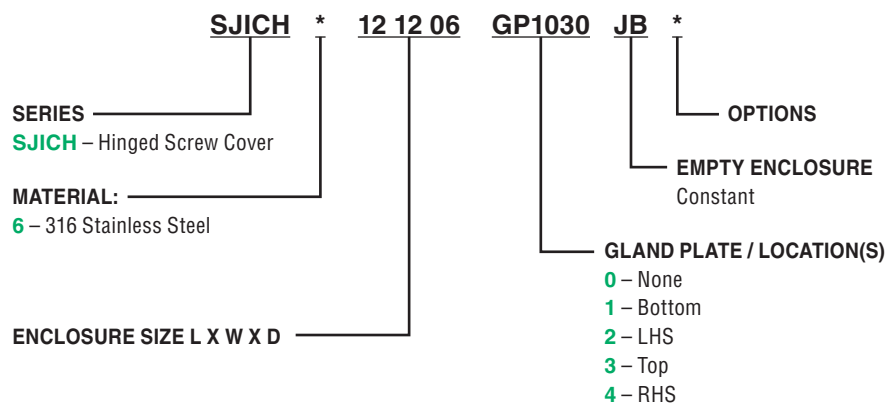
SJICH * 12 12 06 GP1030 JB *

SERIES
SJICH – Hinged Screw Cover

MATERIAL:
6 – 316 Stainless Steel

ENCLOSURE SIZE L X W X D

OPTIONS

EMPTY ENCLOSURE
Constant

GLAND PLATE / LOCATION(S)
0 – None
1 – Bottom
2 – LHS
3 – Top
4 – RHS